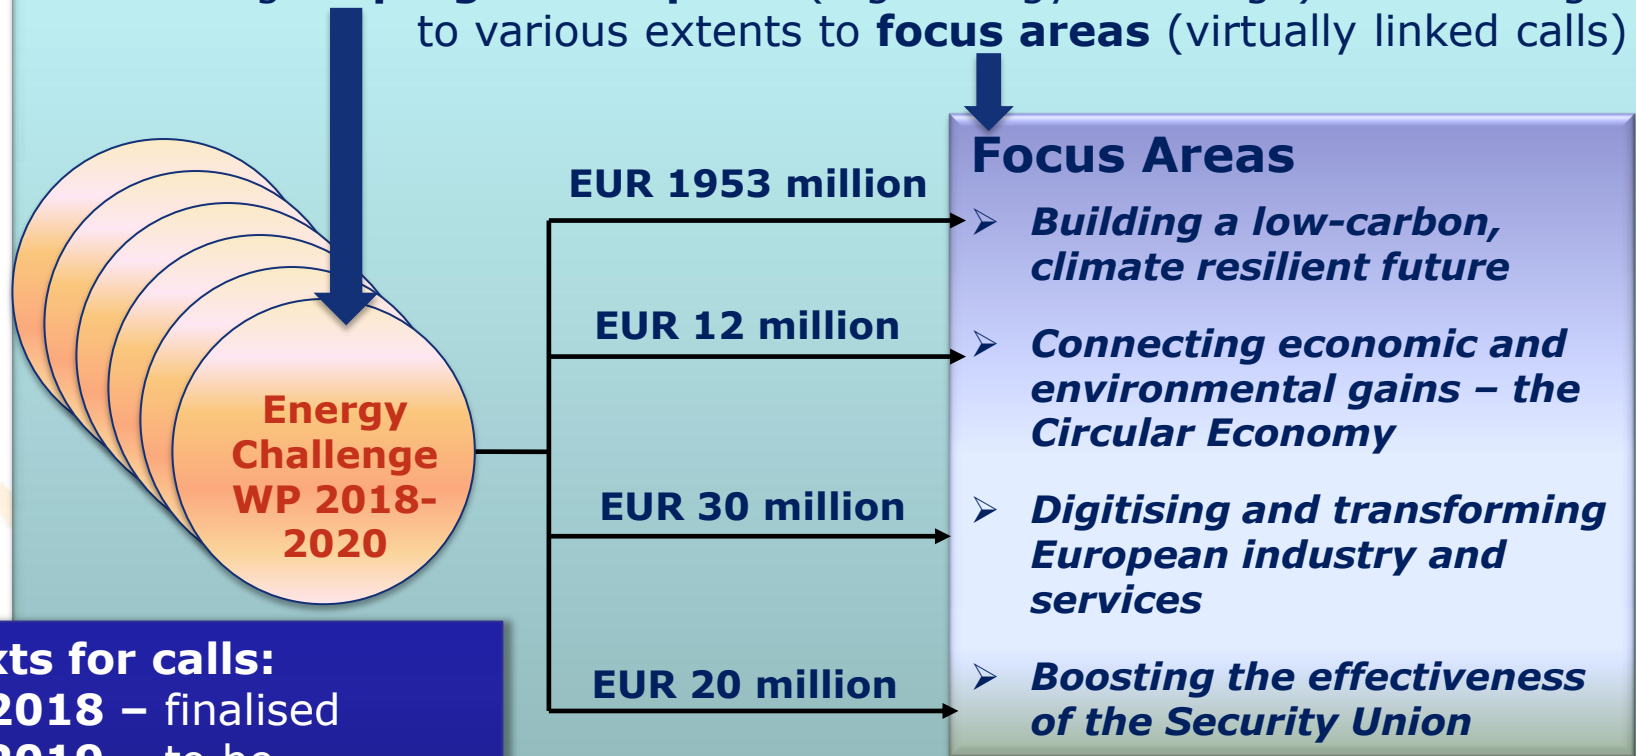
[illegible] to various extents to **focus areas** (virtually linked calls)

Energy Challenge WP 2018-2020

EUR 1953 million

EUR 12 million

EUR 30 million

EUR 20 million

Focus Areas

➢ Building a low-carbon, climate resilient future

➢ Connecting economic and environmental gains – the Circular Economy

➢ Digitising and transforming European industry and services

➢ Boosting the effectiveness of the Security Union

xts for calls:
2018 – finalised
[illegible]